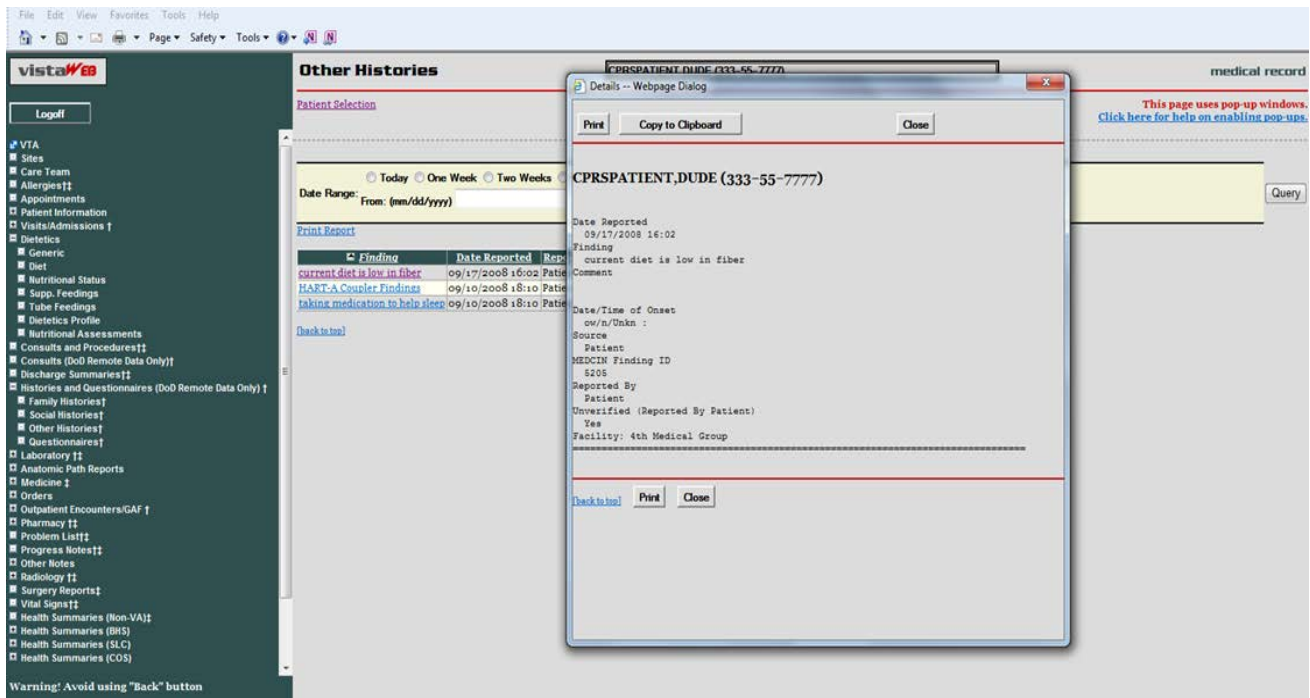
File Edit View Favorites Tools Help

Page ▾ Safety ▾ Tools ▾

vistaWEB

Logoff

VTA
Sites
Care Team
Allergies†‡
Appointments
Patient Information
Visits/Admissions †
Dietetics
Generic
Diet
Nutritional Status
Supp. Feedings
Tube Feedings
Dietetics Profile
Nutritional Assessments
Consults and Procedures†‡
Consults (DoD Remote Data Only)†
Discharge Summaries†‡
Histories and Questionnaires (DoD Remote Data Only) †
Family Histories†
Social Histories†
Other Histories†
Questionnaires†
Laboratory †‡
Anatomic Path Reports
Medicine ‡
Orders
Outpatient Encounters/GAF †
Pharmacy †‡
Problem List†‡
Progress Notes†‡
Other Notes
Radiology †‡
Surgery Reports‡
Vital Signs†‡
Health Summaries (Non-VA)‡
Health Summaries (BHS)
Health Summaries (SLC)
Health Summaries (COS)

Warning! Avoid using "Back" button

Other Histories

CPRSPATIENT,DUDE (333-55-7777)

medical record

Patient Selection

This page uses pop-up windows.
Click here for help on enabling pop-ups.

Today One Week Two Weeks
Date Range: From: (mm/dd/yyyy)

Query

Print Report

| Finding | Date Reported | Rep |
|---|---|---|
| current diet is low in fiber | 09/17/2008 16:02 | Patie |
| HART-A Coupler Findings | 09/10/2008 18:10 | Patie |
| taking medication to help sleep | 09/10/2008 18:10 | Patie |

[back to top]

Details -- Webpage Dialog

Print Copy to Clipboard Close

CPRSPATIENT,DUDE (333-55-7777)

Date Reported
09/17/2008 16:02
Finding
current diet is low in fiber
Comment

Date/Time of Onset
ow/n/Unkn :
Source
Patient
MEDCIN Finding ID
5205
Reported By
Patient
Unverified (Reported By Patient)
Yes
Facility: 4th Medical Group
================================================================

[back to top] Print Close